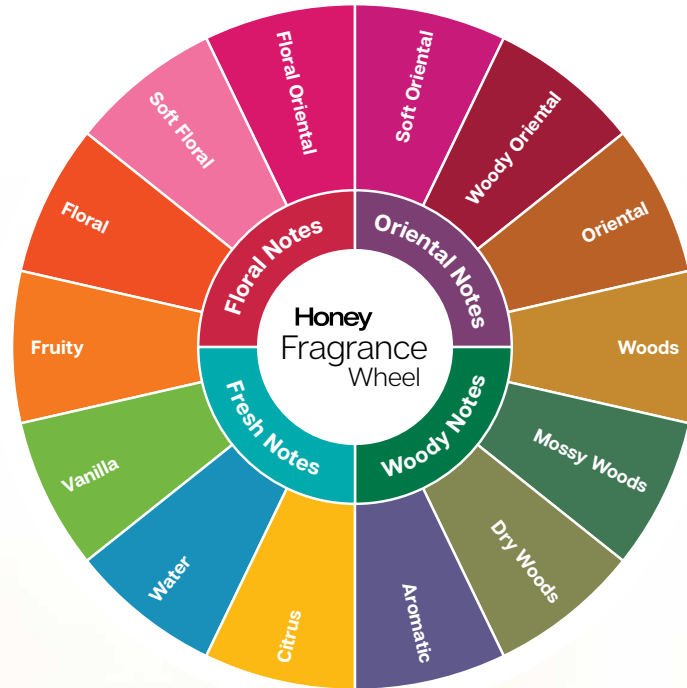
Honey
Fragrance
Wheel

Floral Notes
Oriental Notes
Woody Notes
Fresh Notes

Floral Oriental
Soft Oriental
Woody Oriental
Oriental
Woods
Mossy Woods
Dry Woods
Aromatic
Citrus
Water
Vanilla
Fruity
Floral
Soft Floral